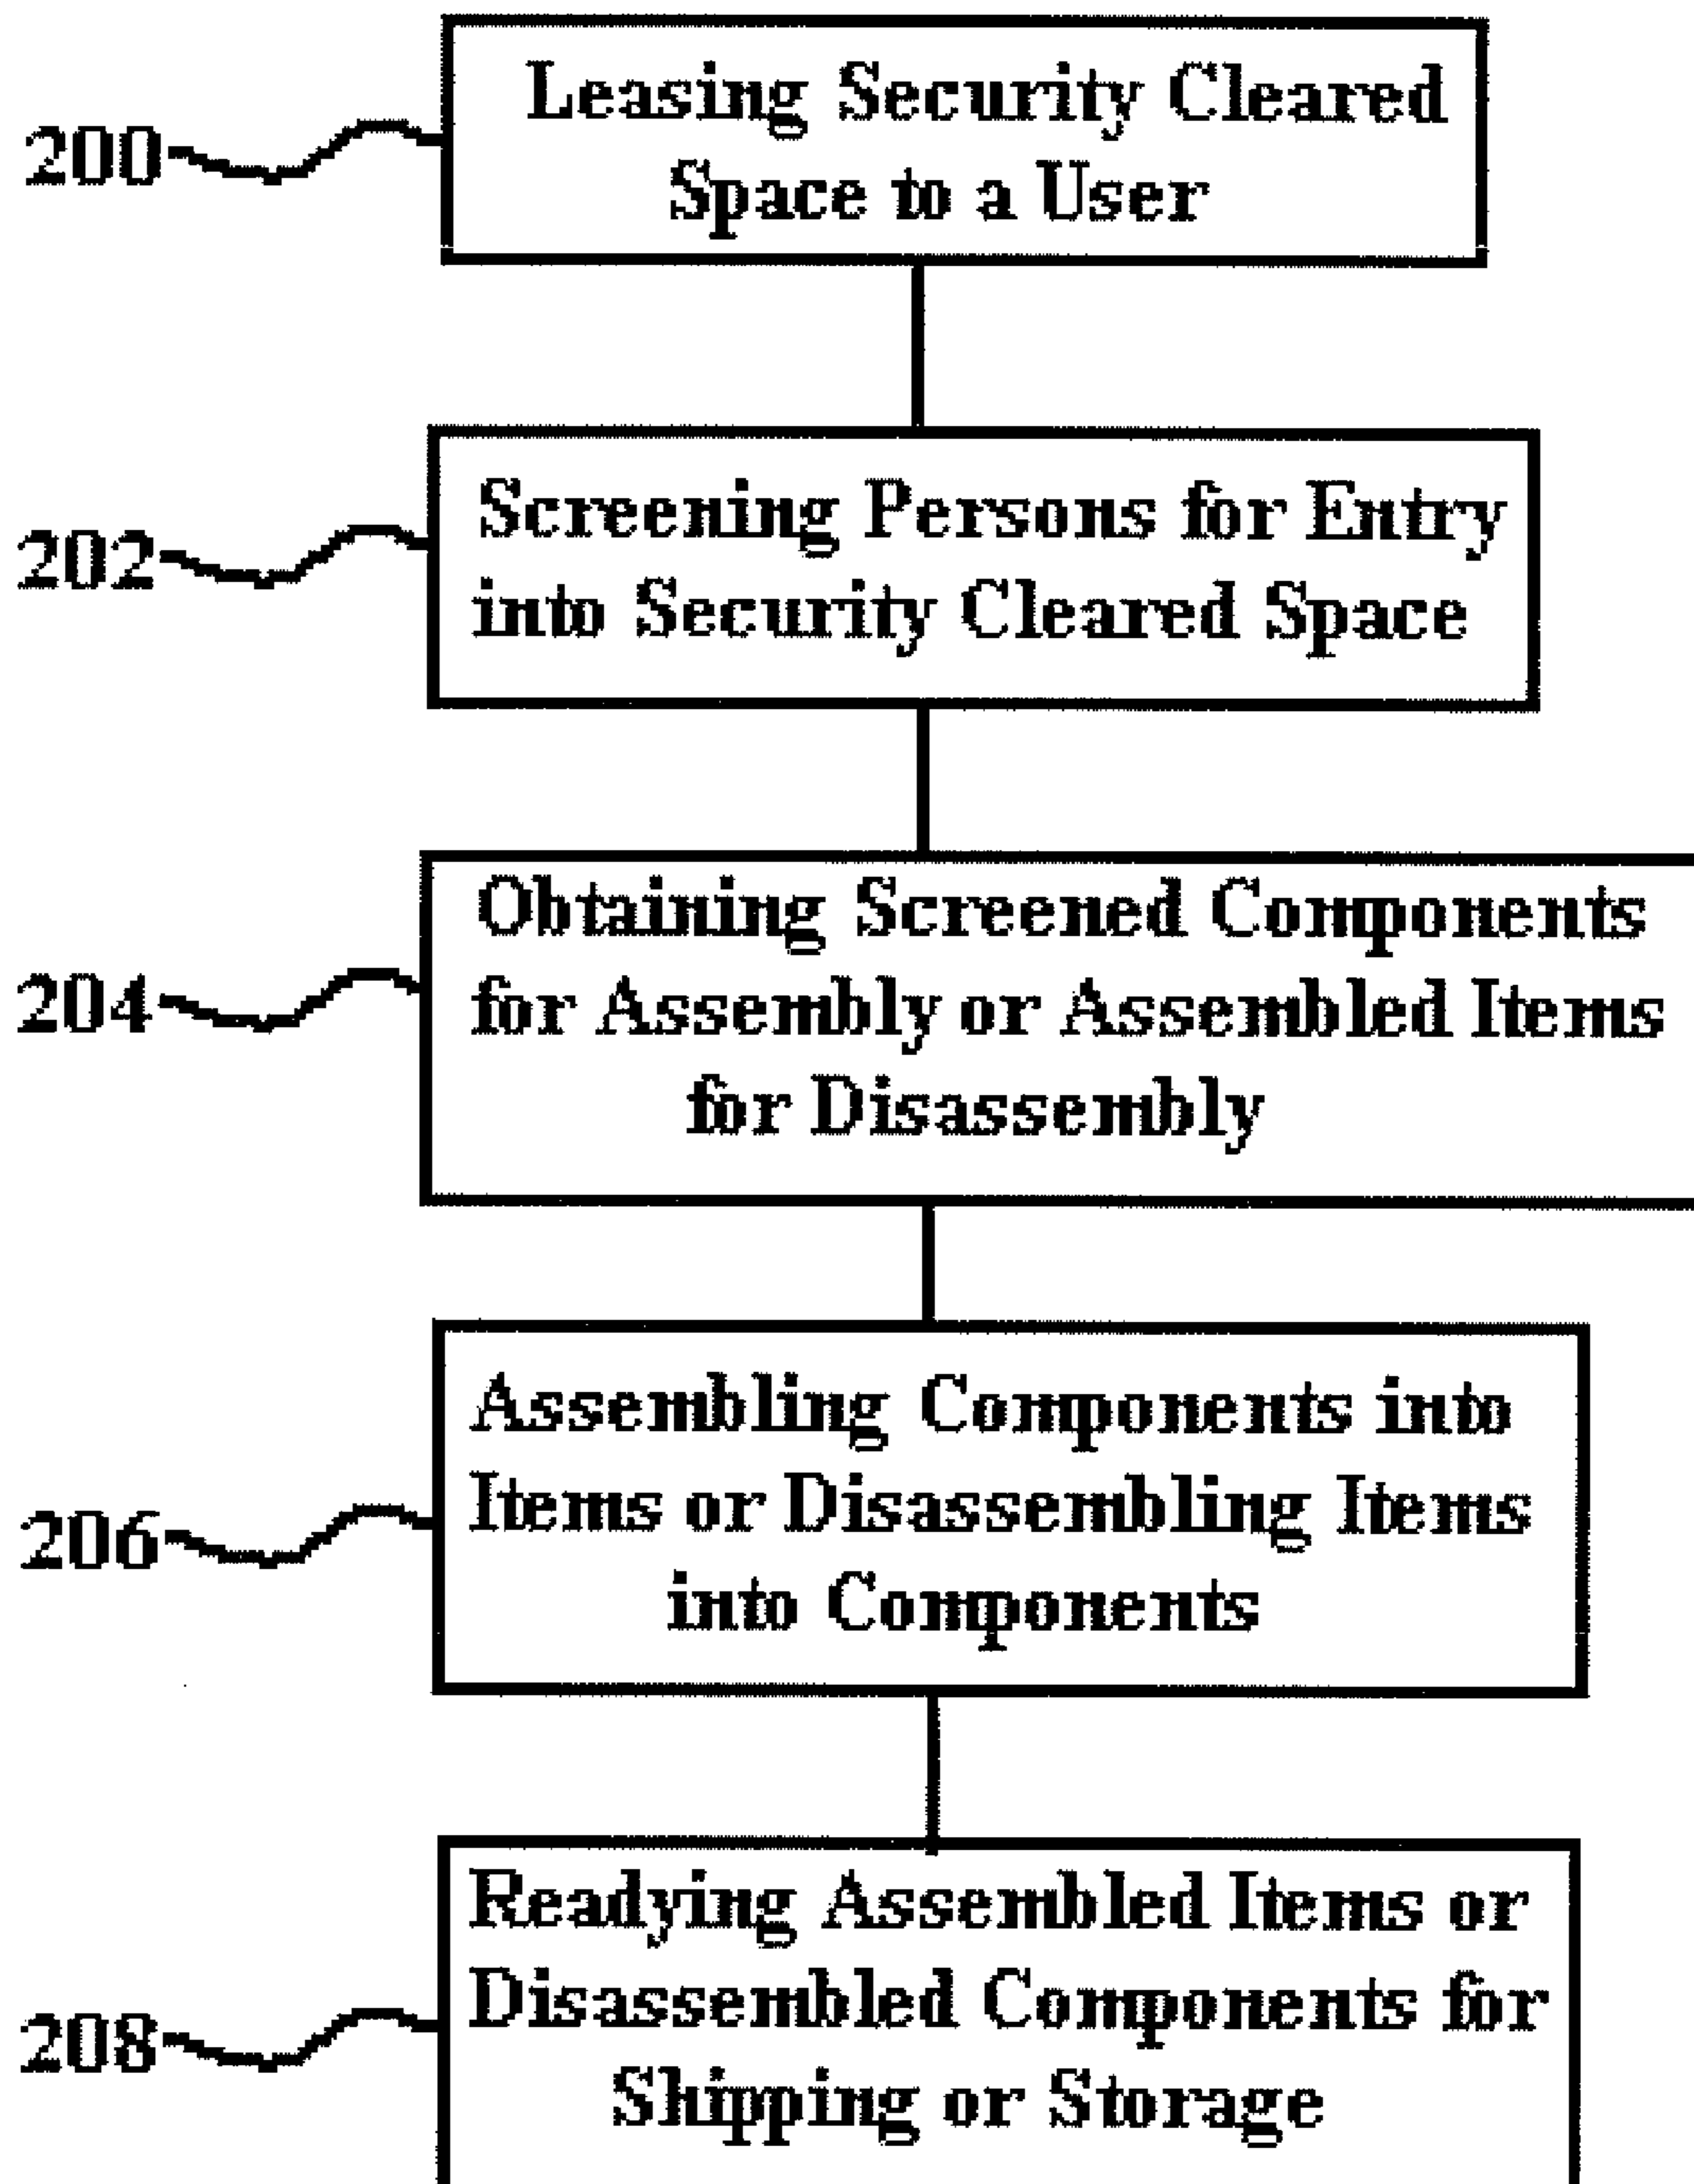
200

Leasing Security Cleared Space to a User

202

Screening Persons for Entry into Security Cleared Space

204

Obtaining Screened Components for Assembly or Assembled Items for Disassembly

206

Assembling Components into Items or Disassembling Items into Components

208

Readying Assembled Items or Disassembled Components for Shipping or Storage